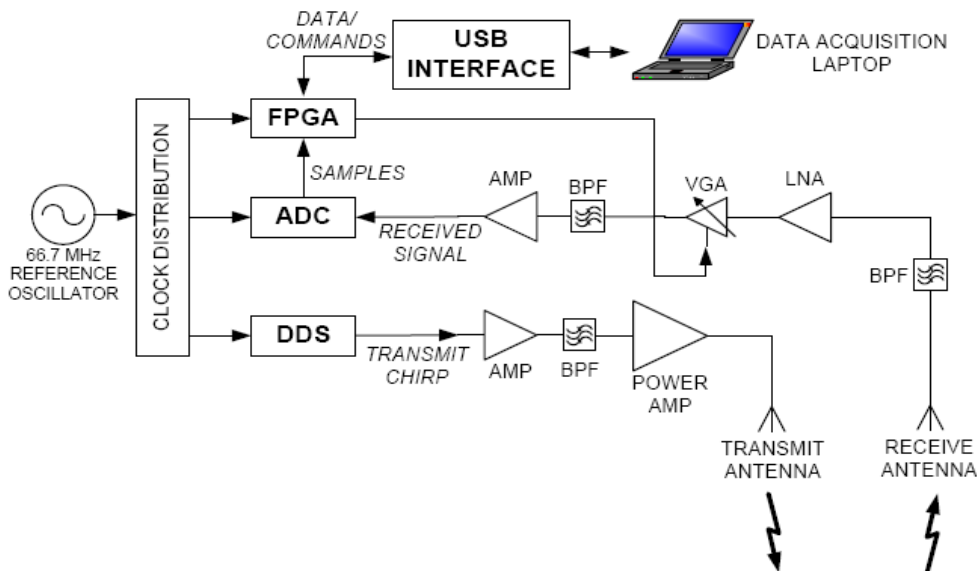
DATA/
COMMANDS

USB
INTERFACE

DATA ACQUISITION
LAPTOP

CLOCK DISTRIBUTION

FPGA

SAMPLES

ADC

DDS

66.7 MHz
REFERENCE
OSCILLATOR

AMP

BPF

VGA

LNA

RECEIVED
SIGNAL

BPF

TRANSMIT
CHIRP

AMP

BPF

POWER
AMP

TRANSMIT
ANTENNA

RECEIVE
ANTENNA